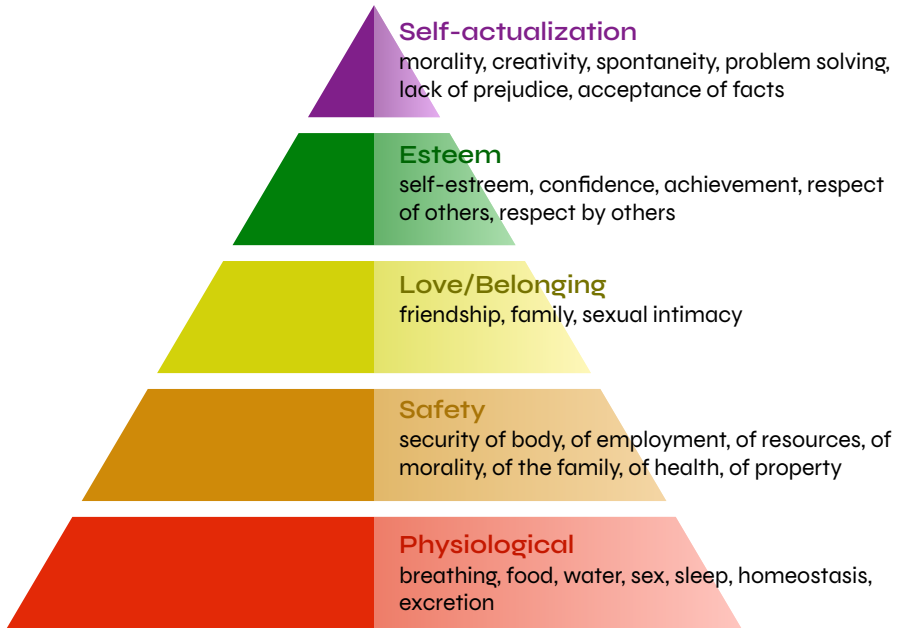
Self-actualization
morality, creativity, spontaneity, problem solving, lack of prejudice, acceptance of facts

Esteem
self-estreem, confidence, achievement, respect of others, respect by others

Love/Belonging
friendship, family, sexual intimacy

Safety
security of body, of employment, of resources, of morality, of the family, of health, of property

Physiological
breathing, food, water, sex, sleep, homeostasis, excretion